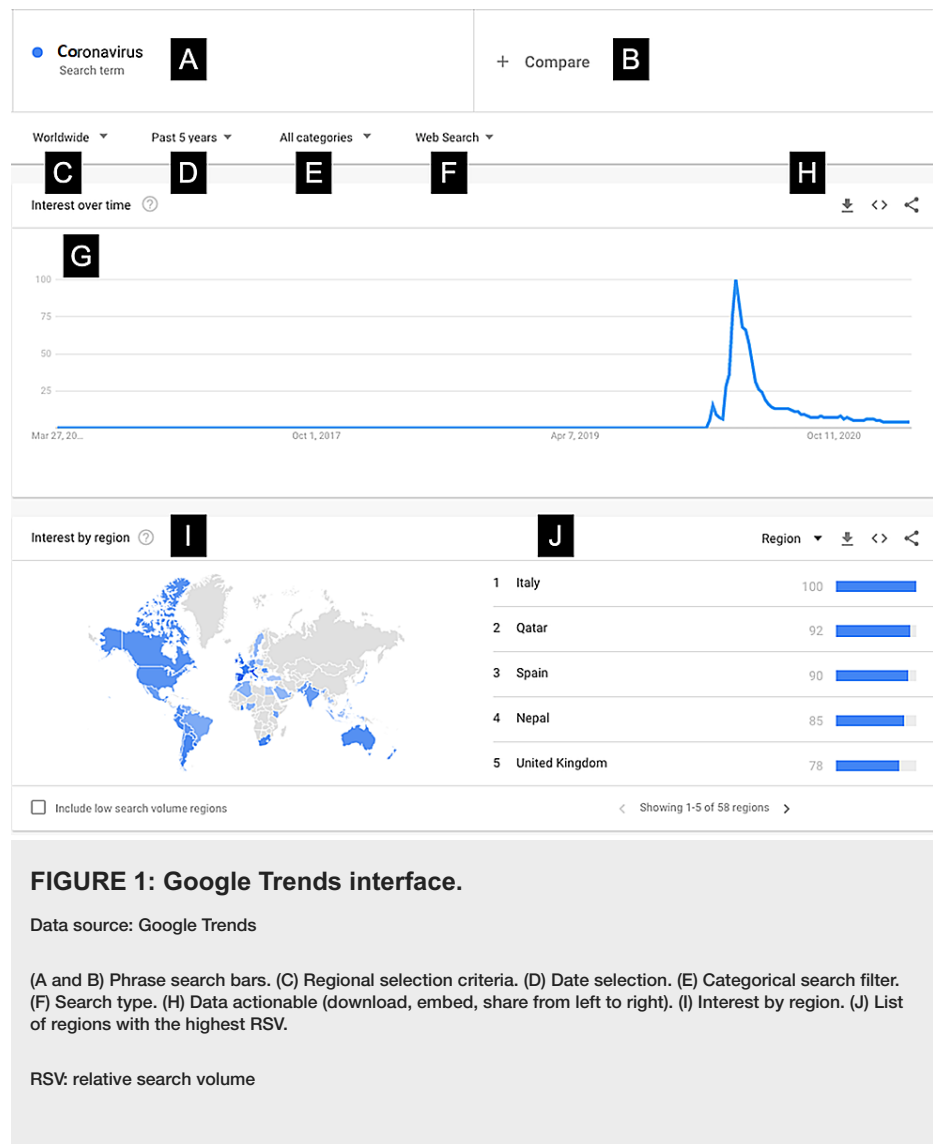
Coronavirus
Search term
A

+ Compare
B

Worldwide
C
Past 5 years
D
All categories
E
Web Search
F
H

Interest over time
G

100
75
50
25

Mar 27, 20...
Oct 1, 2017
Apr 7, 2019
Oct 11, 2020

Interest by region
I
J
Region

| 1 | Italy | 100 |
|---|---|---|
| 2 | Qatar | 92 |
| 3 | Spain | 90 |
| 4 | Nepal | 85 |
| 5 | United Kingdom | 78 |

Include low search volume regions
Showing 1-5 of 58 regions

FIGURE 1: Google Trends interface.

Data source: Google Trends

(A and B) Phrase search bars. (C) Regional selection criteria. (D) Date selection. (E) Categorical search filter. (F) Search type. (H) Data actionable (download, embed, share from left to right). (I) Interest by region. (J) List of regions with the highest RSV.

RSV: relative search volume